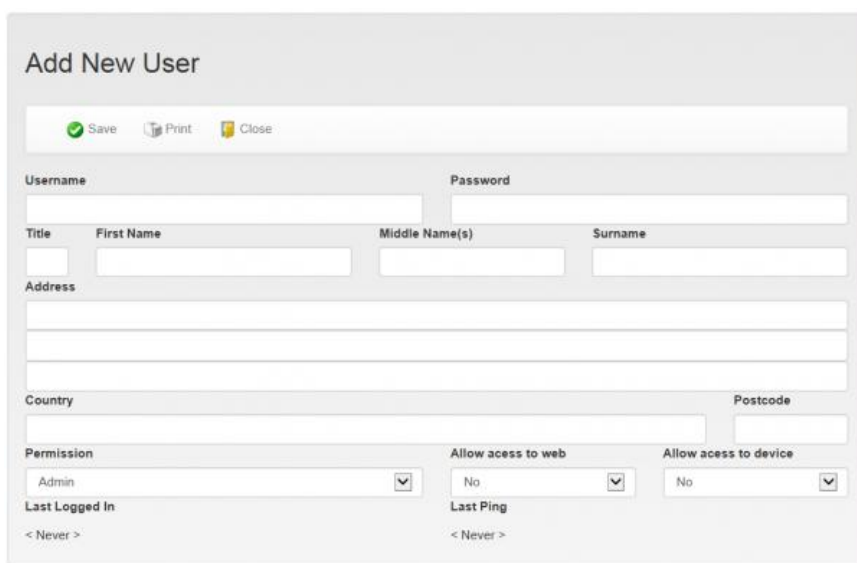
Add New User

Save Print Close

Username

Password

Title

First Name

Middle Name(s)

Surname

Address

Country

Postcode

Permission

Admin

Allow acess to web

No

Allow acess to device

No

Last Logged In

< Never >

Last Ping

< Never >